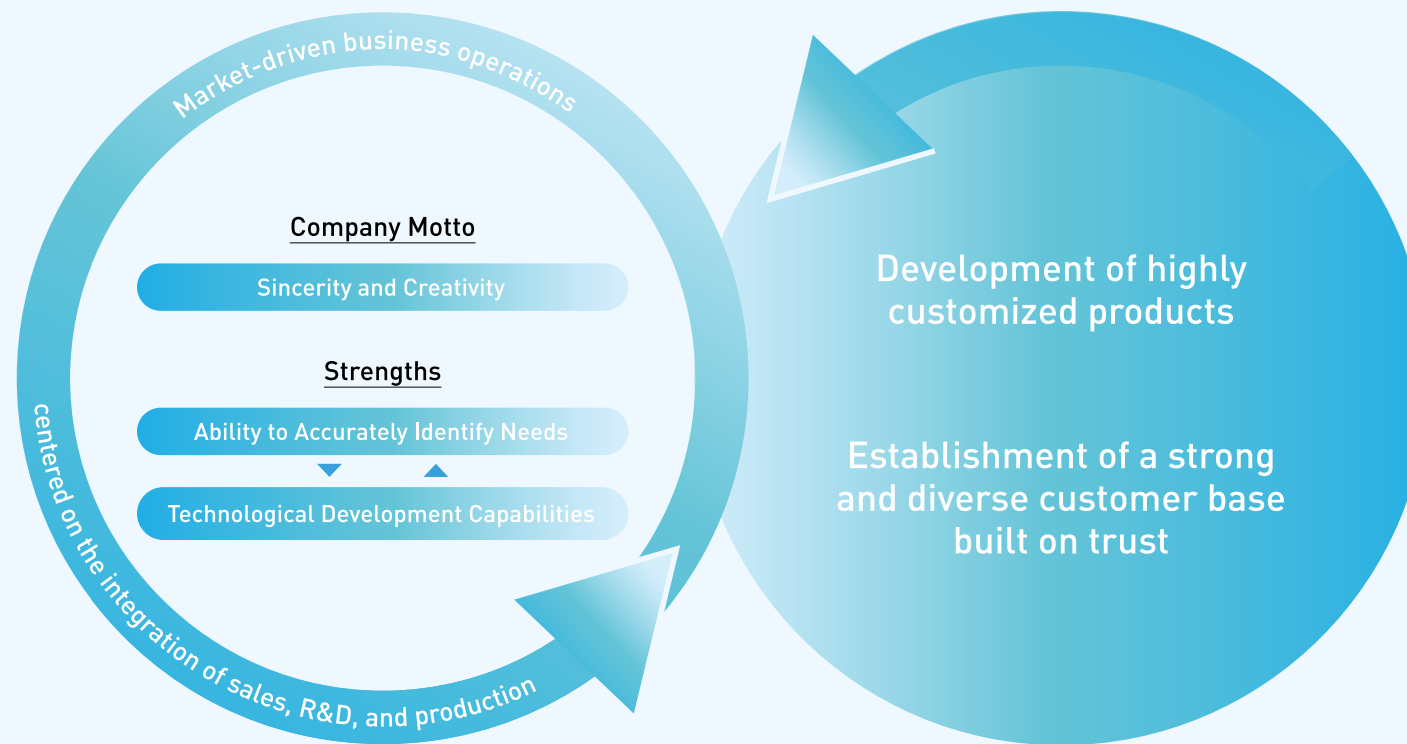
Market-driven business operations

centered on the integration of sales, R&D, and production

Company Motto

Sincerity and Creativity

Strengths

Ability to Accurately Identify Needs

Technological Development Capabilities

Development of highly customized products

Establishment of a strong and diverse customer base built on trust